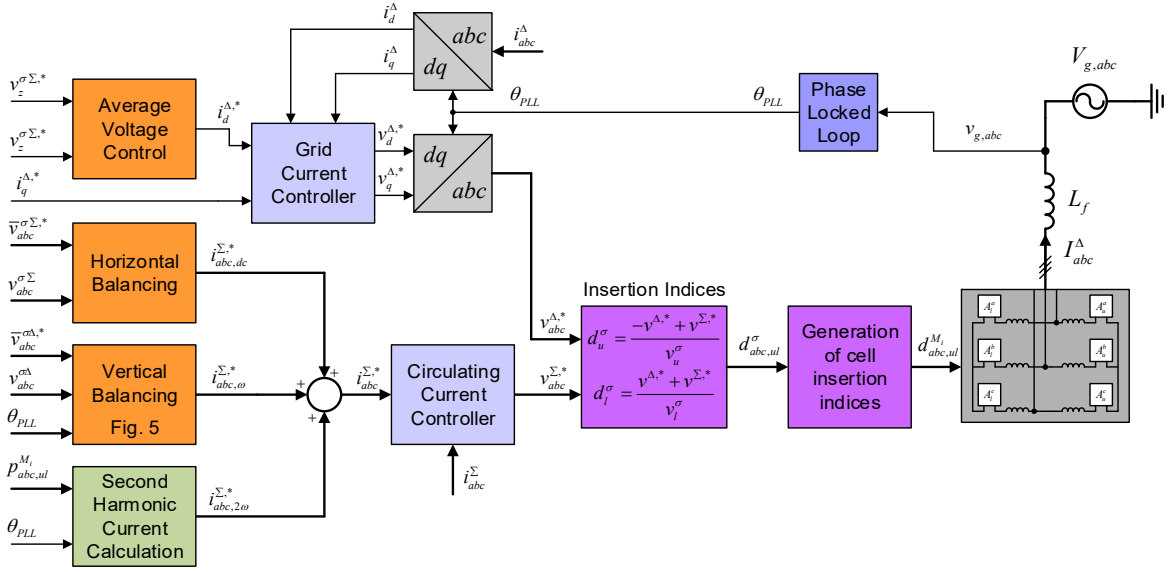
$i_d^{\Delta}$
$abc$
$i_{abc}^{\Delta}$
$i_q^{\Delta}$
$dq$
$V_{g,abc}$
$v_z^{\sigma\Sigma,*}$
Average Voltage Control
$i_d^{\Delta,*}$
$\theta_{PLL}$
$\theta_{PLL}$
Phase Locked Loop
$v_z^{\sigma\Sigma,*}$
Grid Current Controller
$v_d^{\Delta,*}$
$dq$
$v_{g,abc}$
$i_q^{\Delta,*}$
$v_q^{\Delta,*}$
$abc$
$L_f$
$\overline{v}_{abc}^{\sigma\Sigma,*}$
Horizontal Balancing
$i_{abc,dc}^{\Sigma,*}$
$I_{abc}^{\Delta}$
$v_{abc}^{\sigma\Sigma}$
Insertion Indices
$\overline{v}_{abc}^{\sigma\Delta,*}$
$v_{abc}^{\Delta,*}$
$d_u^{\sigma} = \frac{-v^{\Delta,*} + v^{\Sigma,*}}{v_u^{\sigma}}$
$d_{abc,ul}^{\sigma}$
Generation of cell insertion indices
$d_{abc,ul}^{M_i}$
$v_{abc}^{\sigma\Delta}$
Vertical Balancing
Fig. 5
$i_{abc,\omega}^{\Sigma,*}$
+
+
+
$i_{abc}^{\Sigma,*}$
Circulating Current Controller
$v_{abc}^{\Sigma,*}$
$d_l^{\sigma} = \frac{v^{\Delta,*} + v^{\Sigma,*}}{v_l^{\sigma}}$
$\theta_{PLL}$
$p_{abc,ul}^{M_i}$
Second Harmonic Current Calculation
$i_{abc,2\omega}^{\Sigma,*}$
$i_{abc}^{\Sigma}$
$\theta_{PLL}$
$A_l^a$
$A_u^a$
$A_l^b$
$A_u^b$
$A_l^c$
$A_u^c$